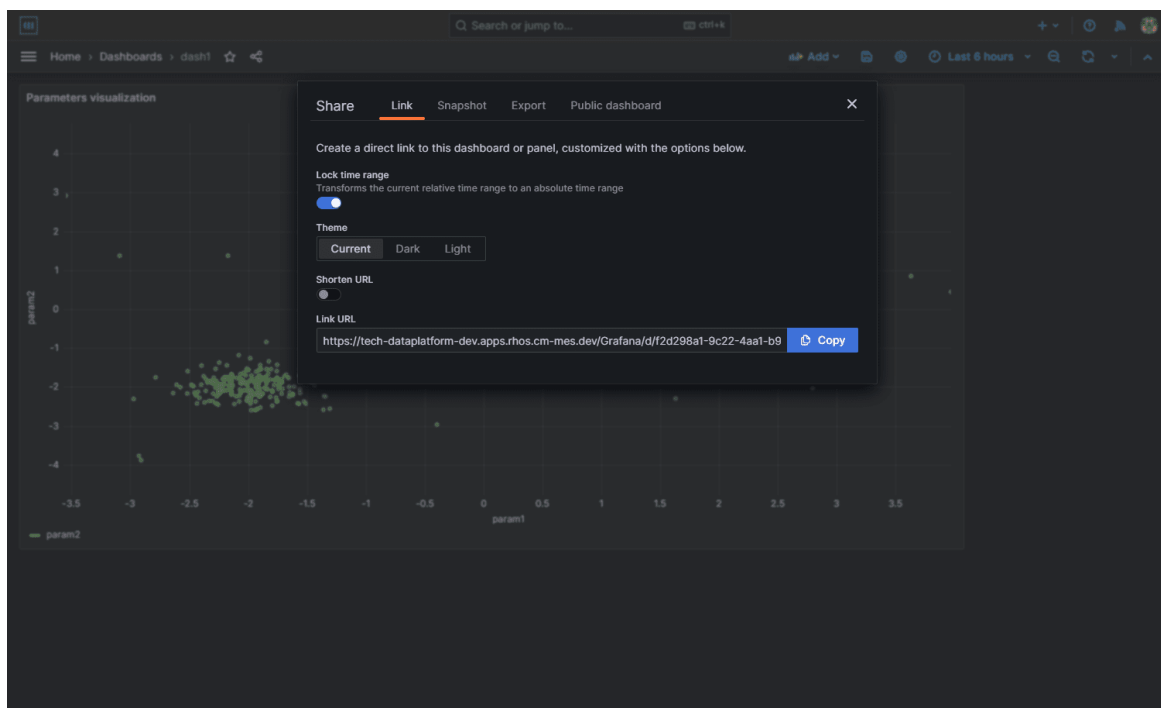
Search or jump to... ctrl+k

Home › Dashboards › dash1

Add

Last 6 hours

Parameters visualization

4
3
2
1
0
-1
-2
-3
-4

param2

-3.5 -3 -2.5 -2 -1.5 -1 -0.5 0 0.5 1 1.5 2 2.5 3 3.5

param1

param2

Share

Link Snapshot Export Public dashboard

Create a direct link to this dashboard or panel, customized with the options below.

Lock time range

Transforms the current relative time range to an absolute time range

Theme

Current Dark Light

Shorten URL

Link URL

https://tech-dataplatform-dev.apps.rhos.cm-mes.dev/Grafana/d/f2d298a1-9c22-4aa1-b9

Copy